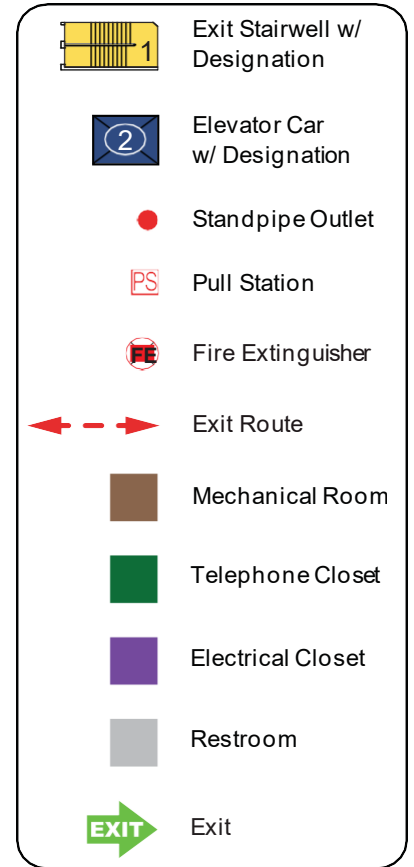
1 Exit Stairwell w/ Designation

2 Elevator Car w/ Designation

Standpipe Outlet

PS Pull Station

FE Fire Extinguisher

Exit Route

Mechanical Room

Telephone Closet

Electrical Closet

Restroom

EXIT Exit